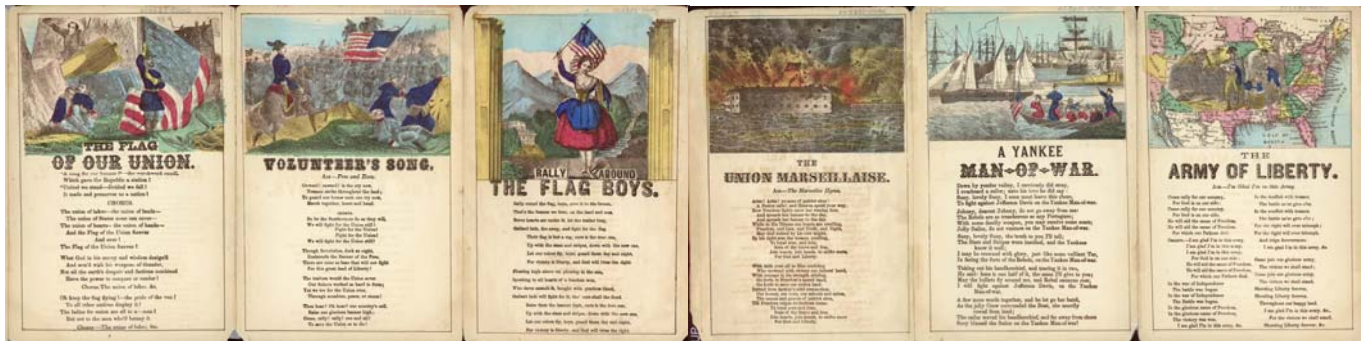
THE FLAG OF OUR UNION.

"A song for our banner?" —the watchword recall,
Which gave the Republic a station!
"United we stand—divided we fall!"
It made and preserves us a nation!

CHORUS.
The union of lakes—the union of lands—
The union of States none can sever—
The union of hearts—the union of hands—
And the Flag of the Union forever
And ever!
The Flag of the Union forever!

What God in his mercy and wisdom design'd
And won't wink his weapons of thunder,
Not all the earth's despots and factions combined
Have the power to conquer or sunder!
Chorus.-The union of lakes, &c.

Oh keep the flag flying!—the pride of the van!
To all other nations display it!
The ladies for union are all to a man!
But not to the man who'd betray it.
Chorus.—The union of lakes, &c.

VOLUNTEER'S SONG.

AIR—Bruce and Dixie.

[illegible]

RALLY AROUND THE FLAG BOYS.

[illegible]

THE UNION MARSEILLAISE.

AIR—The Marseilles Hymn.

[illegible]

A YANKEE MAN-OF-WAR.

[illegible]

THE ARMY OF LIBERTY.

AIR—I'm Glad I'm in this Army.

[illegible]